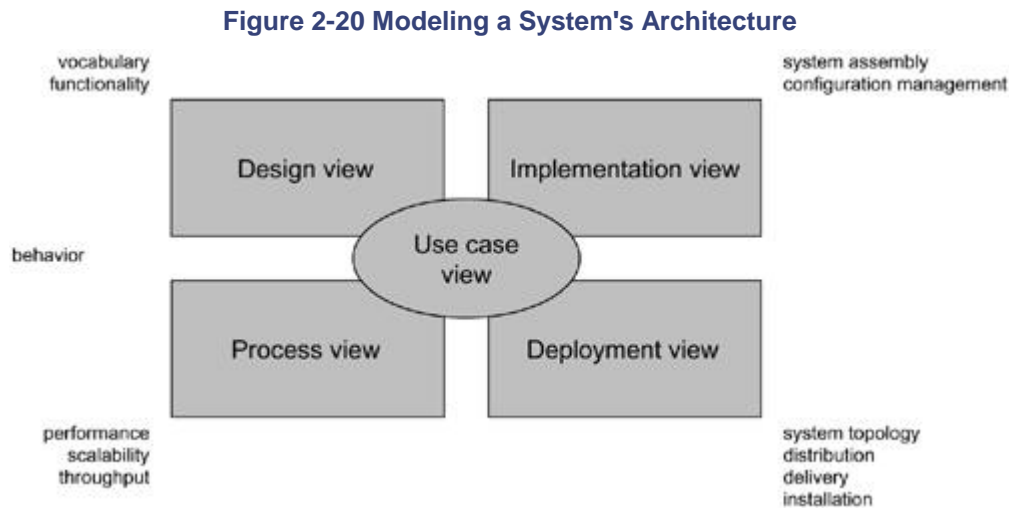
Figure 2-20 Modeling a System's Architecture

vocabulary
functionality

system assembly
configuration management

Design view

Implementation view

behavior

Use case view

Process view

Deployment view

performance
scalability
throughput

system topology
distribution
delivery
installation